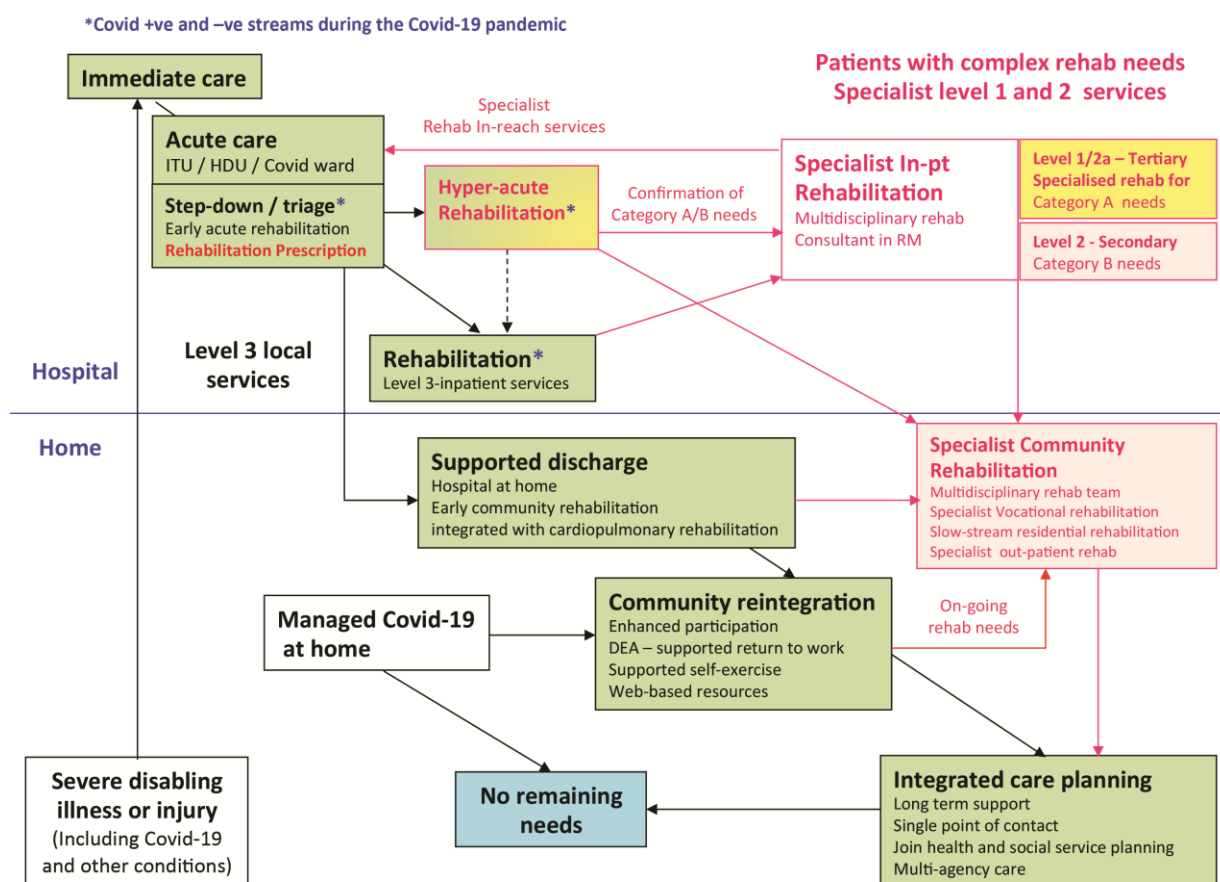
*Covid +ve and –ve streams during the Covid-19 pandemic

Immediate care

Patients with complex rehab needs
Specialist level 1 and 2 services

Specialist
Rehab In-reach services

Acute care
ITU / HDU / Covid ward

Step-down / triage*
Early acute rehabilitation
Rehabilitation Prescription

Hyper-acute Rehabilitation*

Confirmation of Category A/B needs

Specialist In-pt Rehabilitation
Multidisciplinary rehab
Consultant in RM

Level 1/2a – Tertiary Specialised rehab for Category A needs

Level 2 - Secondary
Category B needs

Level 3 local services

Rehabilitation*
Level 3-inpatient services

Hospital

Home

Supported discharge
Hospital at home
Early community rehabilitation
integrated with cardiopulmonary rehabilitation

Specialist Community Rehabilitation
Multidisciplinary rehab team
Specialist Vocational rehabilitation
Slow-stream residential rehabilitation
Specialist out-patient rehab

Managed Covid-19 at home

Community reintegration
Enhanced participation
DEA – supported return to work
Supported self-exercise
Web-based resources

On-going rehab needs

Severe disabling illness or injury
(Including Covid-19 and other conditions)

No remaining needs

Integrated care planning
Long term support
Single point of contact
Join health and social service planning
Multi-agency care